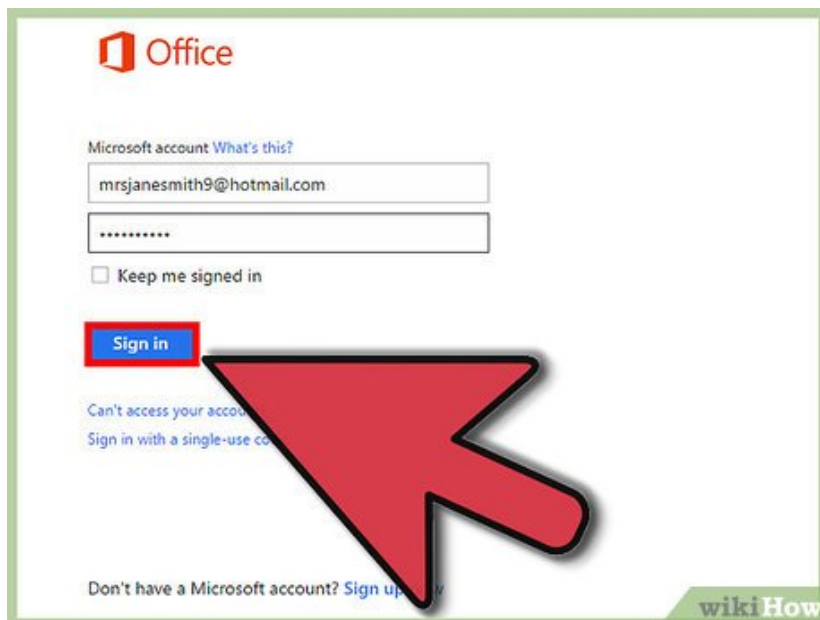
Office

Microsoft account What's this?

mrsjanesmith9@hotmail.com

•••••••••••

Keep me signed in

Sign in

Can't access your accou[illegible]

Sign in with a single-use co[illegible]

Don't have a Microsoft account? Sign up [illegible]

wikiHow